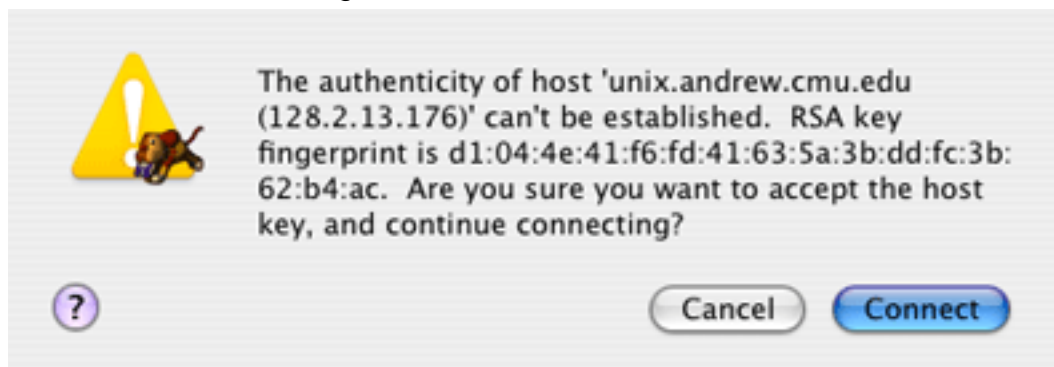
The authenticity of host 'unix.andrew.cmu.edu (128.2.13.176)' can't be established. RSA key fingerprint is d1:04:4e:41:f6:fd:41:63:5a:3b:dd:fc:3b:62:b4:ac. Are you sure you want to accept the host key, and continue connecting?

?

Cancel

Connect